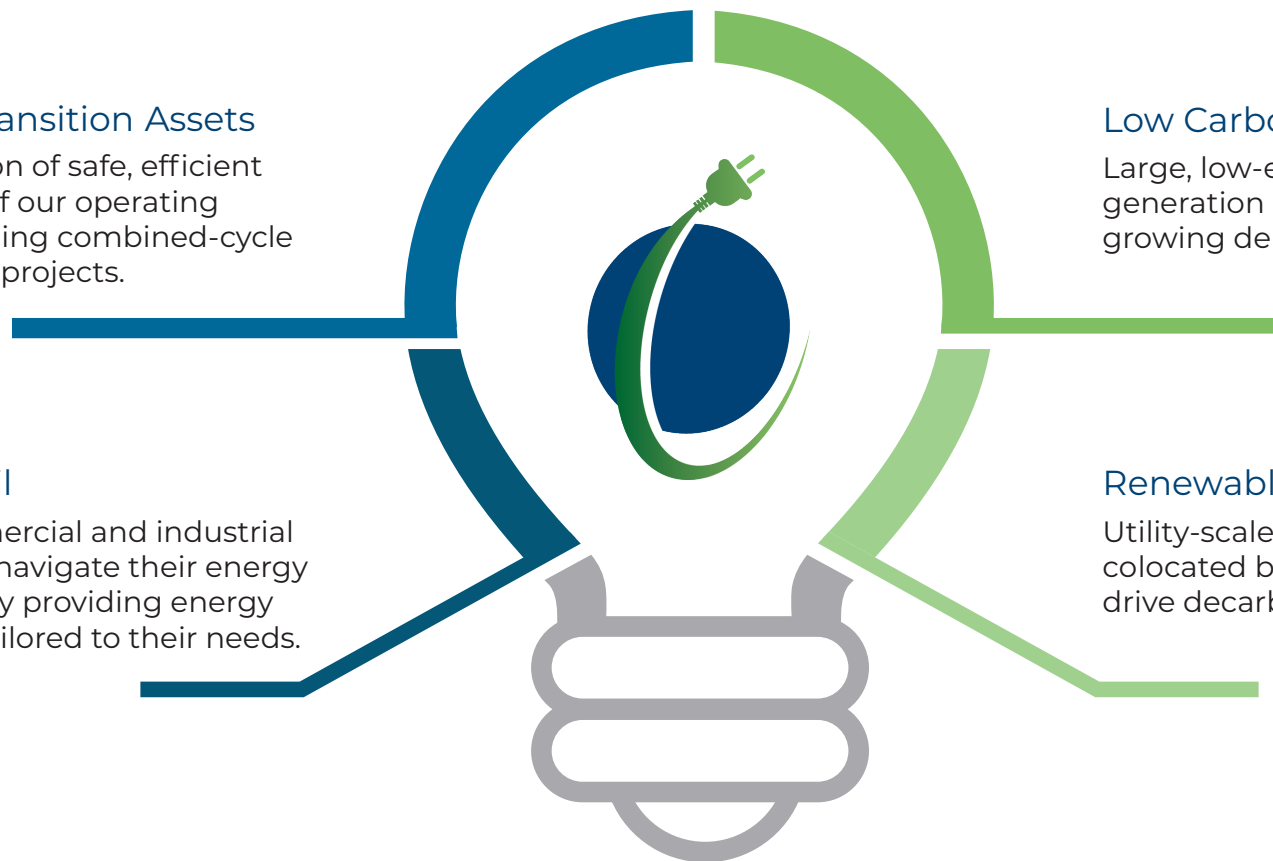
ansition Assets
on of safe, efficient f our operating ing combined-cycle projects.

Low Carbo
Large, low-e generation growing de

l
nercial and industrial navigate their energy y providing energy ilored to their needs.

Renewabl
Utility-scale colocated b drive decarb